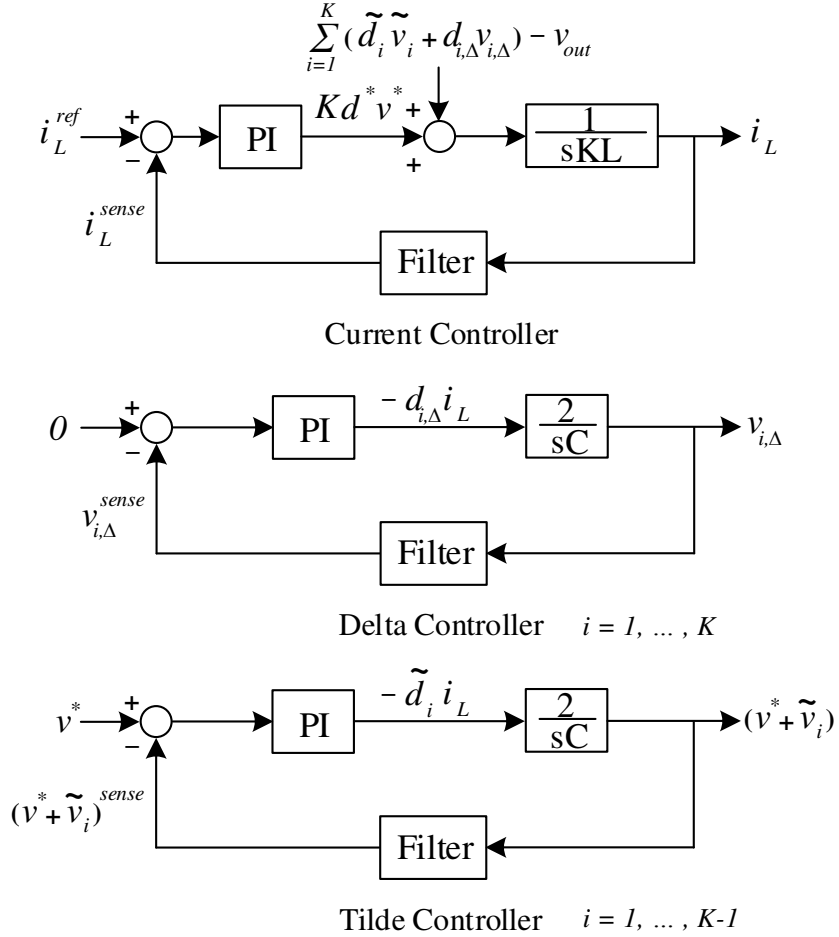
$\sum_{i=1}^{K}(\tilde{d}_i\tilde{v}_i + d_{i,\Delta}v_{i,\Delta}) - v_{out}$

$i_L^{ref}$ + − PI $Kd^*v^*$ + + $\frac{1}{sKL}$ $i_L$

$i_L^{sense}$ Filter

Current Controller

$0$ + − PI $-d_{i,\Delta}i_L$ $\frac{2}{sC}$ $v_{i,\Delta}$

$v_{i,\Delta}^{sense}$ Filter

Delta Controller $i = 1, \dots, K$

$v^*$ + − PI $-\tilde{d}_i i_L$ $\frac{2}{sC}$ $(v^* + \tilde{v}_i)$

$(v^* + \tilde{v}_i)^{sense}$ Filter

Tilde Controller $i = 1, \dots, K\text{-}1$